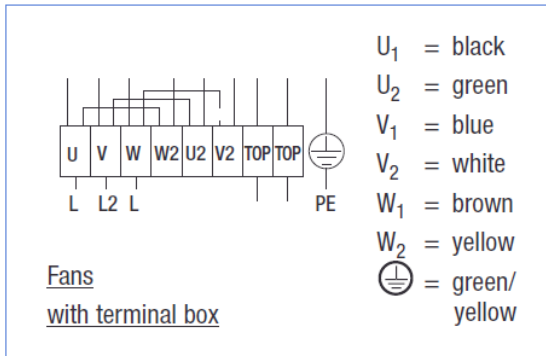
| U | V | W | W2 | U2 | V2 | TOP | TOP |
|---|---|---|---|---|---|---|---|

L L2 L PE

Fans
with terminal box

$U_1$ = black
$U_2$ = green
$V_1$ = blue
$V_2$ = white
$W_1$ = brown
$W_2$ = yellow
⏚ = green/ yellow